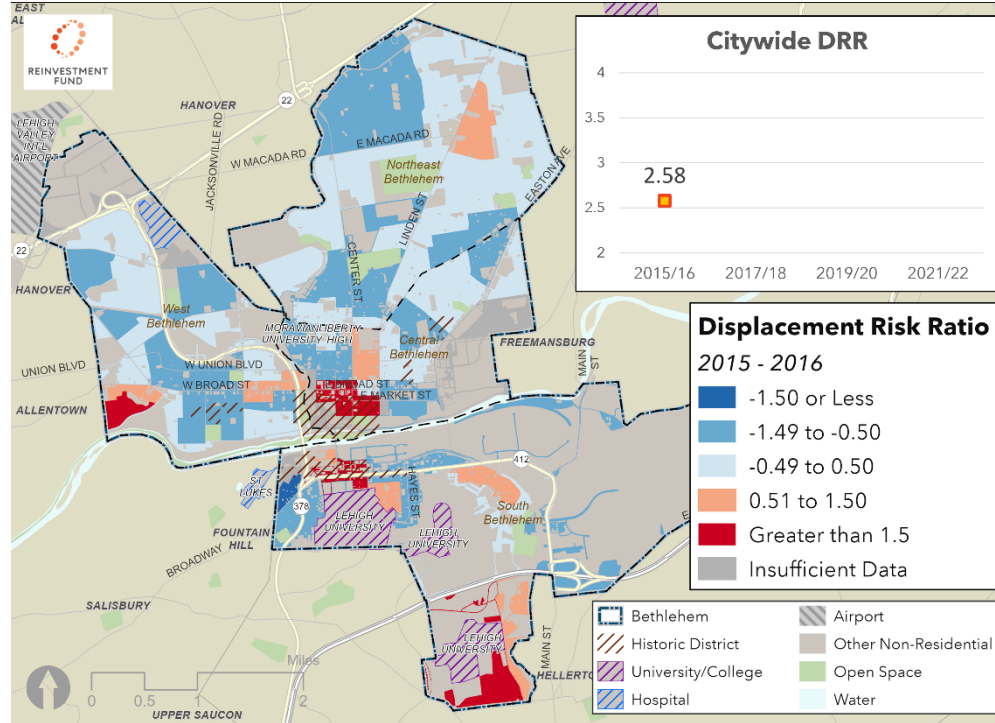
EAST
AL

REINVESTMENT FUND

Citywide DRR

4
3.5
3
2.58
2.5
2
2015/16
2017/18
2019/20
2021/22

HANOVER
22
LEHIGH VALLEY INTL AIRPORT
JACKSONVILLE RD
W MACADA RD
E MACADA RD
Northeast Bethlehem
EASTON AVE
LINDEN ST
CENTER ST
22
HANOVER
West Bethlehem
MORAVIAN LIBERTY UNIVERSITY HIGH
Central Bethlehem
FREEMANSBURG
UNION BLVD
W UNION BLVD
W BROAD ST
BROAD ST
E MARKET ST
MAIN ST
ALLENTOWN
412
ST LUKES
378
HAYES ST
South Bethlehem
LEHIGH UNIVERSITY
LEHIGH UNIVERSITY
FOUNTAIN HILL
BROADWAY
SALISBURY
LEHIGH UNIVERSITY
MAIN ST
HELLERT
Miles
0
0.5
1
2
UPPER SAUCON

Displacement Risk Ratio
2015 - 2016
-1.50 or Less
-1.49 to -0.50
-0.49 to 0.50
0.51 to 1.50
Greater than 1.5
Insufficient Data

Bethlehem
Airport
Historic District
Other Non-Residential
University/College
Open Space
Hospital
Water